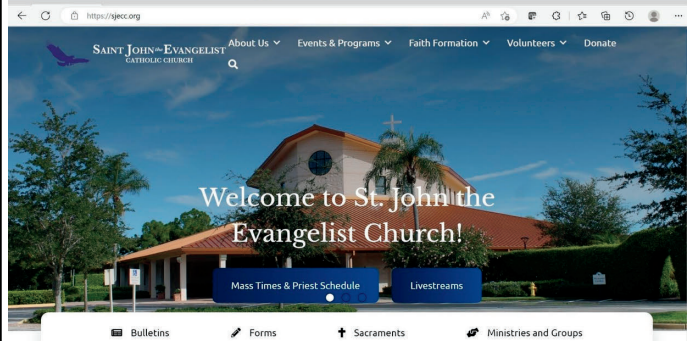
https://sjecc.org

SAINT JOHN the EVANGELIST
CATHOLIC CHURCH

About Us Events & Programs Faith Formation Volunteers Donate

Welcome to St. John the Evangelist Church!

Mass Times & Priest Schedule Livestreams

Bulletins Forms Sacraments Ministries and Groups